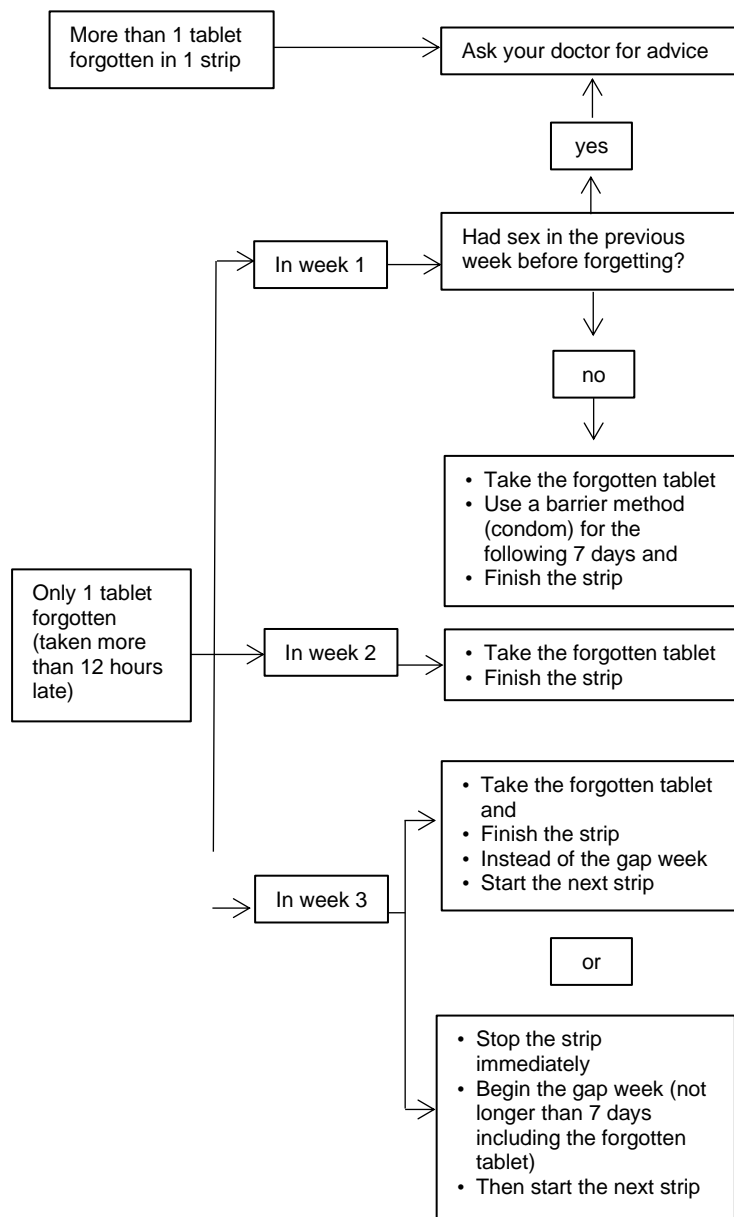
More than 1 tablet forgotten in 1 strip

Ask your doctor for advice

yes

In week 1

Had sex in the previous week before forgetting?

no

• Take the forgotten tablet
• Use a barrier method (condom) for the following 7 days and
• Finish the strip

Only 1 tablet forgotten (taken more than 12 hours late)

In week 2

• Take the forgotten tablet
• Finish the strip

• Take the forgotten tablet and
• Finish the strip
• Instead of the gap week
• Start the next strip

In week 3

or

• Stop the strip immediately
• Begin the gap week (not longer than 7 days including the forgotten tablet)
• Then start the next strip